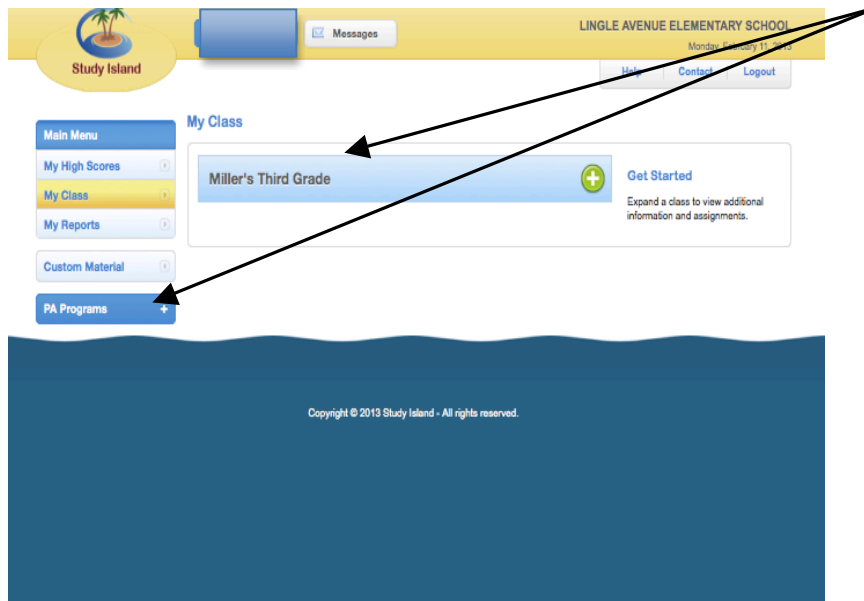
Study Island

Messages

LINGLE AVENUE ELEMENTARY SCHOOL

Monday, February 11, 2013

Help

Contact

Logout

Main Menu

My High Scores

My Class

My Reports

Custom Material

PA Programs +

My Class

Miller's Third Grade

Get Started

Expand a class to view additional information and assignments.

Copyright © 2013 Study Island - All rights reserved.